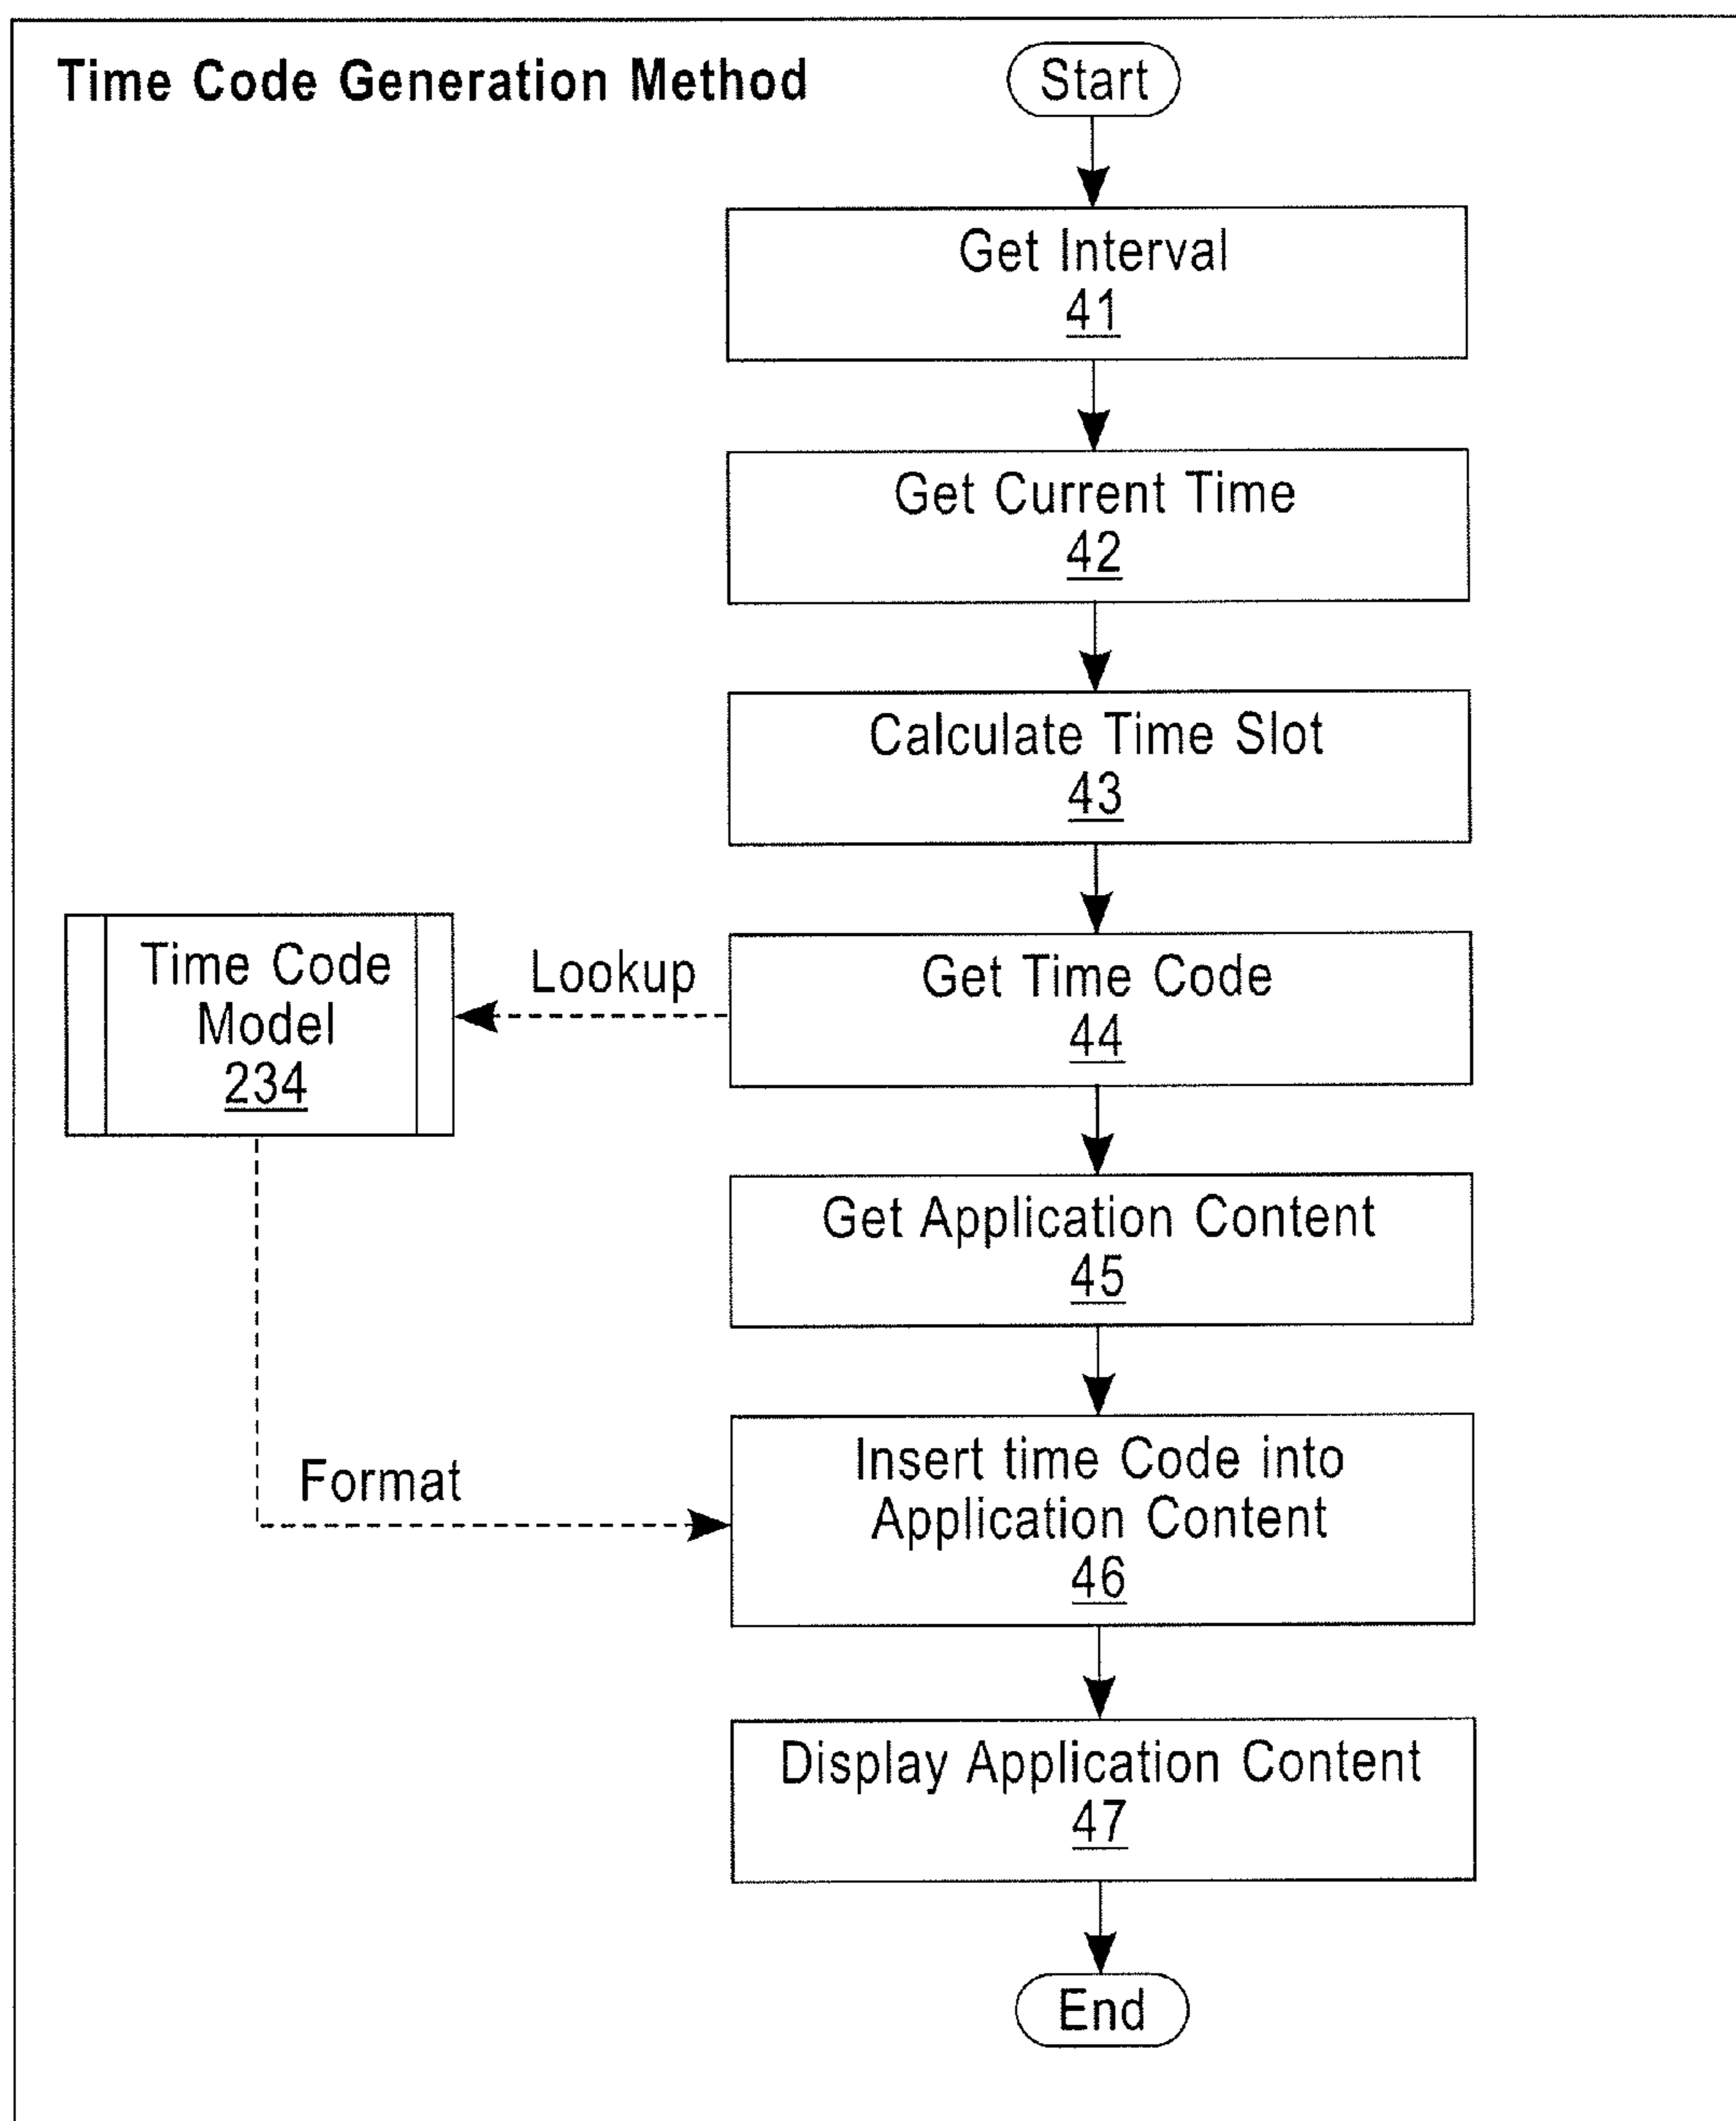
Time Code Generation Method

Start

Get Interval
41

Get Current Time
42

Calculate Time Slot
43

Time Code Model
234

Lookup

Get Time Code
44

Get Application Content
45

Format

Insert time Code into Application Content
46

Display Application Content
47

End